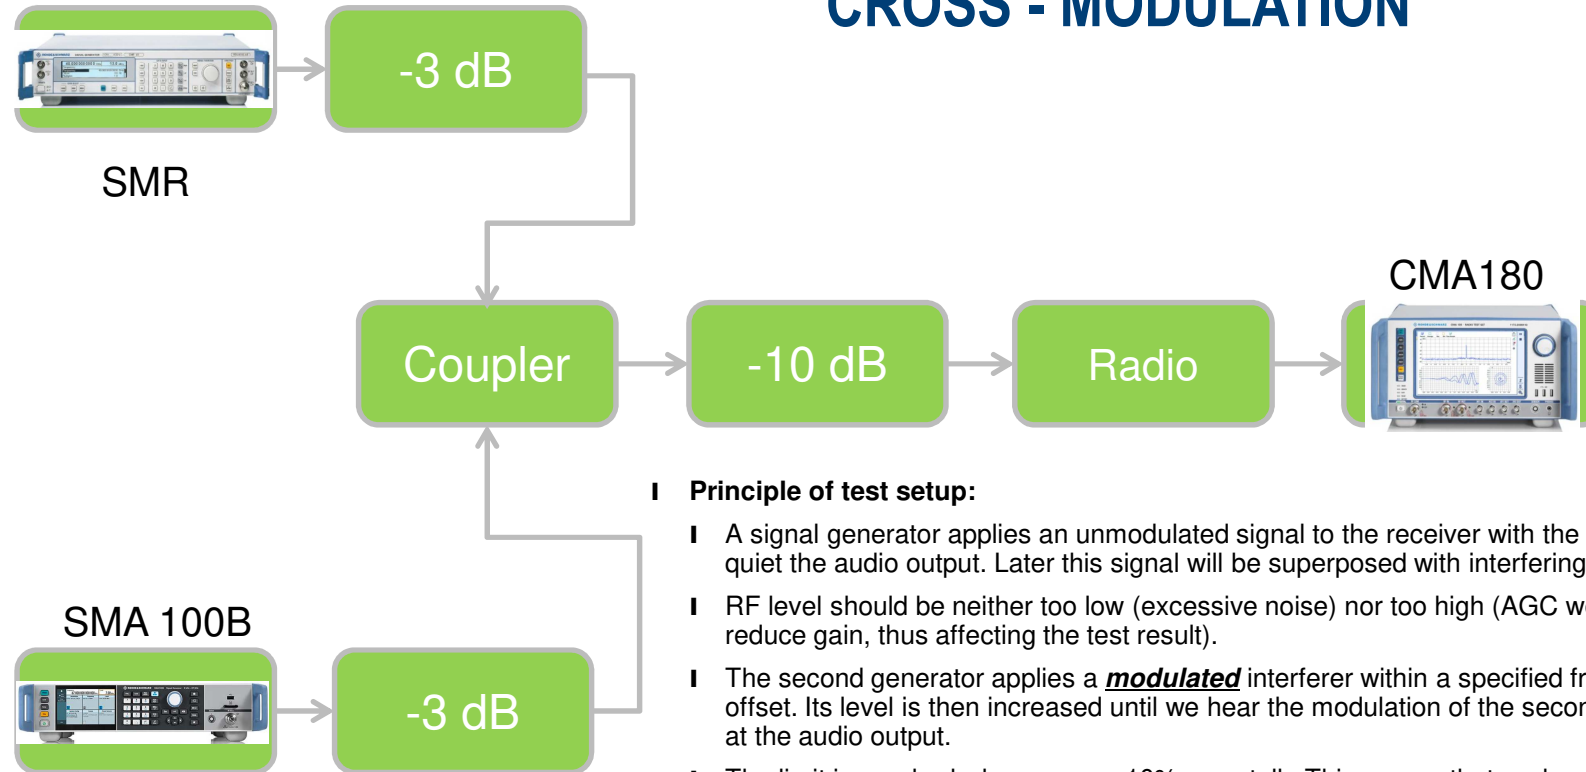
CROSS - MODULATION

-3 dB

SMR

CMA180

Coupler

-10 dB

Radio

SMA 100B

-3 dB

Principle of test setup:

A signal generator applies an unmodulated signal to the receiver with the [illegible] quiet the audio output. Later this signal will be superposed with interfering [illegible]

RF level should be neither too low (excessive noise) nor too high (AGC w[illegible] reduce gain, thus affecting the test result).

The second generator applies a ***modulated*** interferer within a specified fr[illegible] offset. Its level is then increased until we hear the modulation of the secon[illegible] at the audio output.

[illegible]